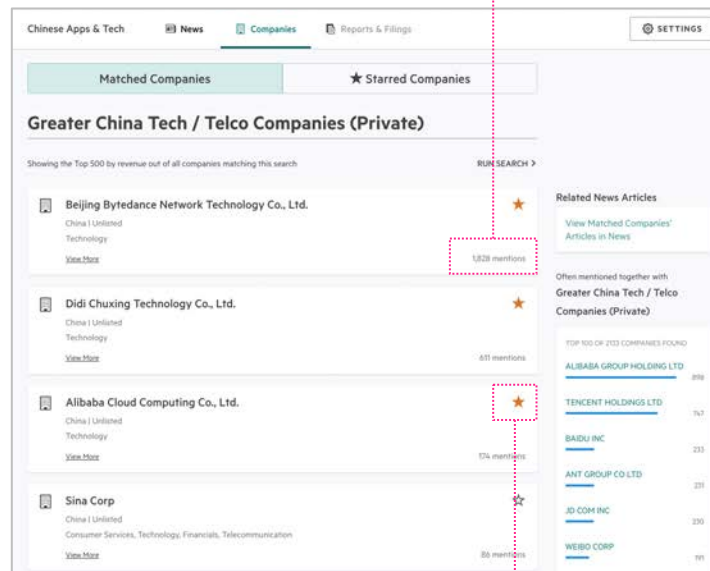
Chinese Apps & Tech News Companies Reports & Filings SETTINGS

Matched Companies ★ Starred Companies

Greater China Tech / Telco Companies (Private)

Showing the Top 500 by revenue out of all companies matching this search

RUN SEARCH >

Beijing Bytedance Network Technology Co., Ltd.
China | Unlisted
Technology
View More
1,828 mentions

Didi Chuxing Technology Co., Ltd.
China | Unlisted
Technology
View More
611 mentions

Alibaba Cloud Computing Co., Ltd.
China | Unlisted
Technology
View More
174 mentions

Sina Corp
China | Unlisted
Consumer Services, Technology, Financials, Telecommunication
View More
86 mentions

Related News Articles

View Matched Companies' Articles in News

Often mentioned together with
Greater China Tech / Telco Companies (Private)

TOP 100 OF 2113 COMPANIES FOUND

ALIBABA GROUP HOLDING LTD 898
TENCENT HOLDINGS LTD 747
BAIDU INC 233
ANT GROUP CO LTD 231
JD COM INC 230
WEIBO CORP 191